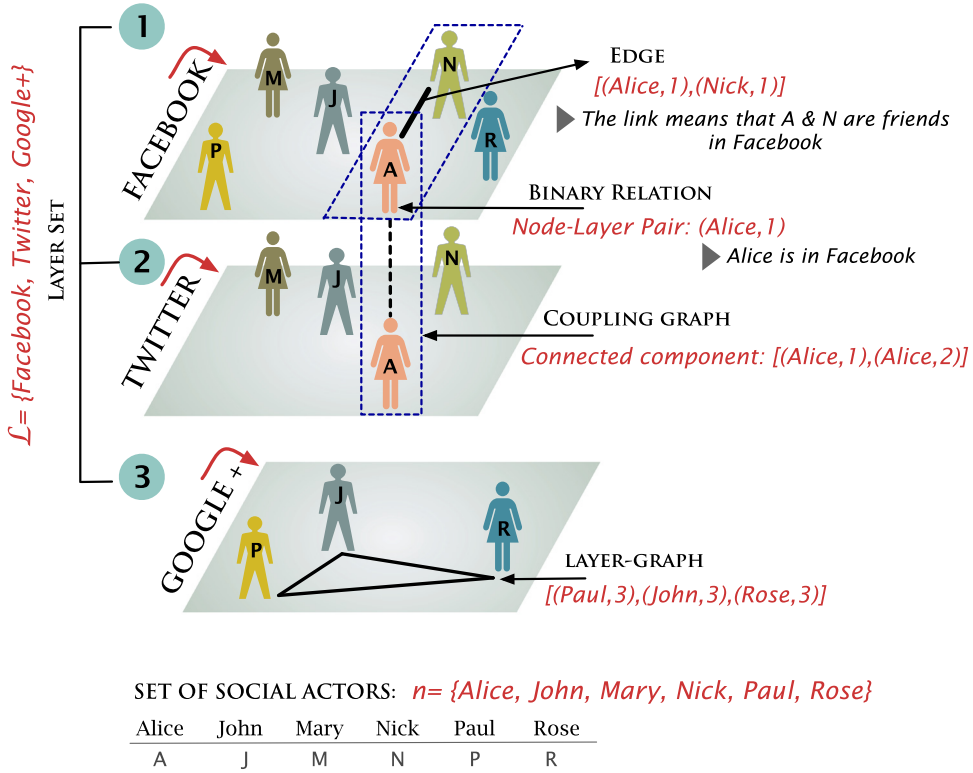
$\mathcal{L}$= {Facebook, Twitter, Google+}

LAYER SET

1

FACEBOOK

M J N P A R

EDGE
[(Alice,1),(Nick,1)]

The link means that A & N are friends in Facebook

BINARY RELATION
Node-Layer Pair: (Alice,1)

Alice is in Facebook

2

TWITTER

M J N A

COUPLING GRAPH
Connected component: [(Alice,1),(Alice,2)]

3

GOOGLE +

J R P

LAYER-GRAPH
[(Paul,3),(John,3),(Rose,3)]

SET OF SOCIAL ACTORS: n= {Alice, John, Mary, Nick, Paul, Rose}

| Alice | John | Mary | Nick | Paul | Rose |
|---|---|---|---|---|---|
| A | J | M | N | P | R |